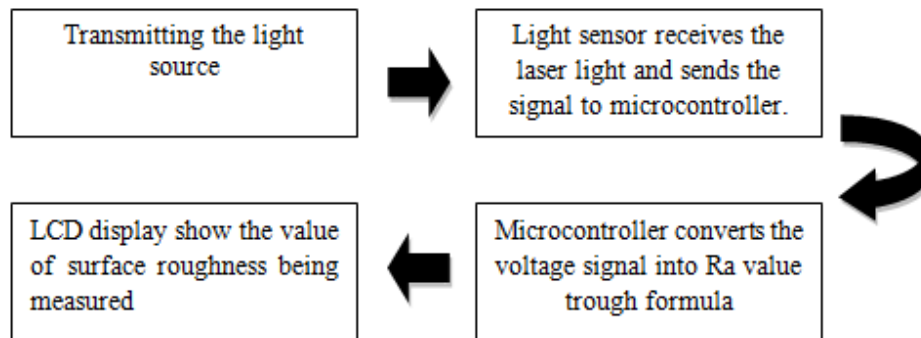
Transmitting the light source

Light sensor receives the laser light and sends the signal to microcontroller.

Microcontroller converts the voltage signal into Ra value trough formula

LCD display show the value of surface roughness being measured